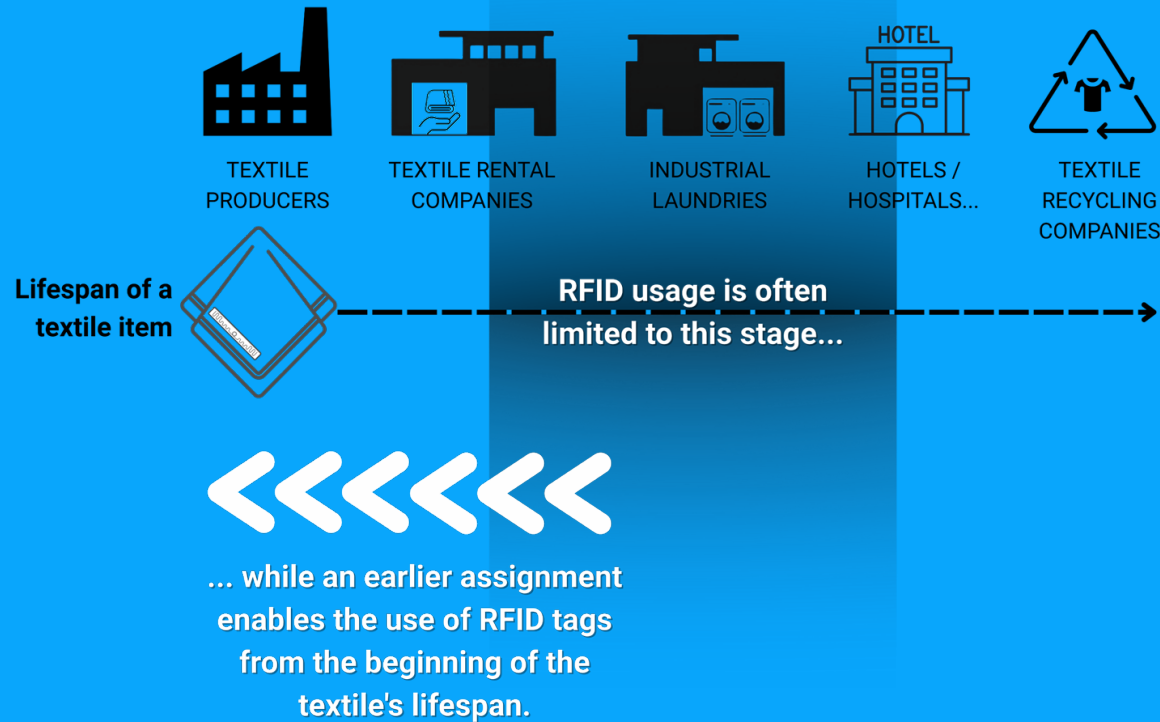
HOTEL

TEXTILE PRODUCERS

TEXTILE RENTAL COMPANIES

INDUSTRIAL LAUNDRIES

HOTELS / HOSPITALS...

TEXTILE RECYCLING COMPANIES

Lifespan of a textile item

RFID usage is often limited to this stage...

... while an earlier assignment enables the use of RFID tags from the beginning of the textile's lifespan.